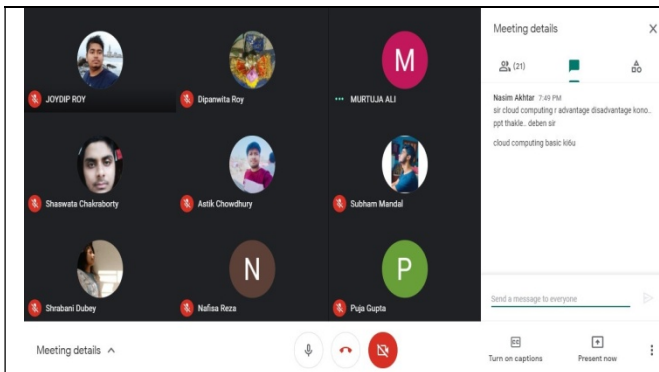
M

JOYDIP ROY

Dipanwita Roy

MURTUJA ALI

Shaswata Chakraborty

Astik Chowdhury

Subham Mandal

N

P

Shrabani Dubey

Nafisa Reza

Puja Gupta

Meeting details

(21)

Nasim Akhtar 7:49 PM

sir cloud computing r advantage disadvantage kono.. ppt thakle.. deben sir

cloud computing basic ki6u

Send a message to everyone

Meeting details

Turn on captions

Present now